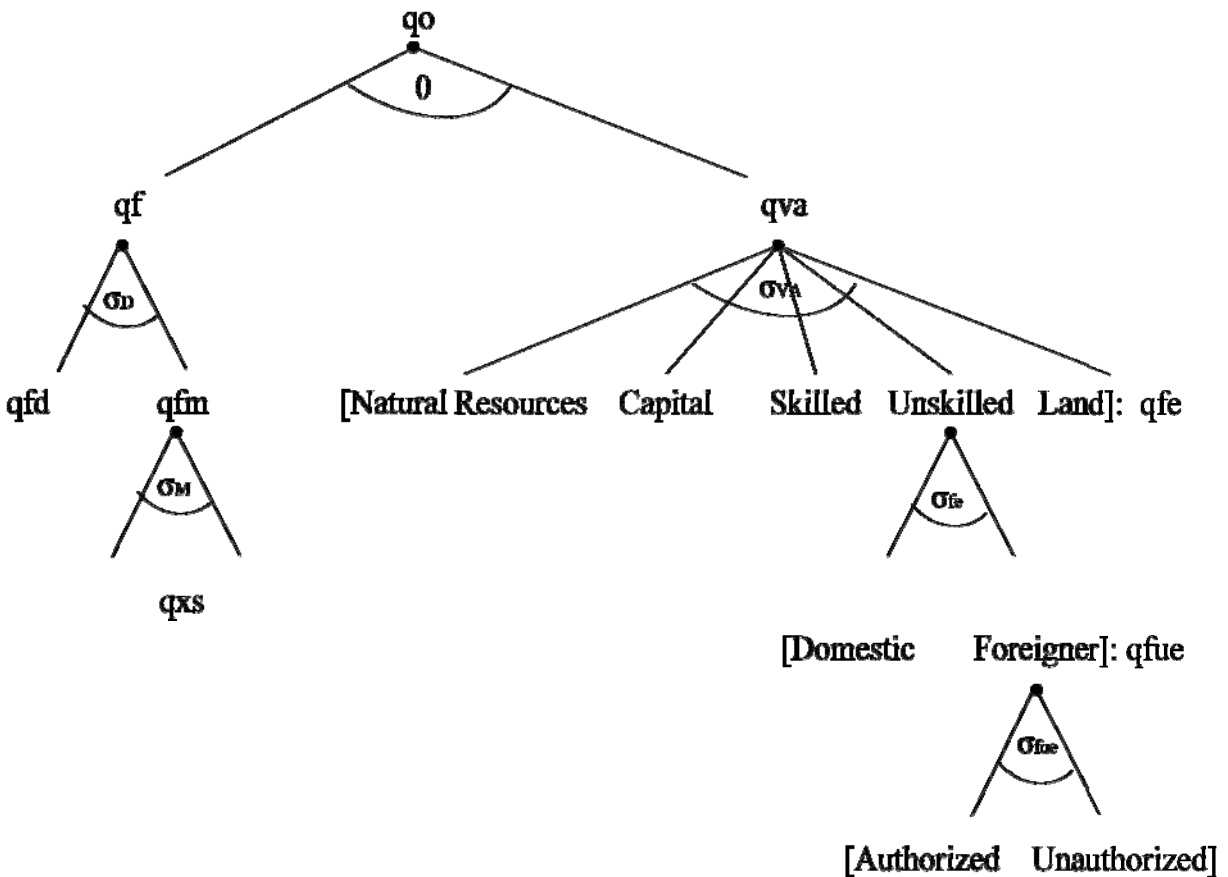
qo

0

qf

qva

$\sigma_D$

$\sigma_{VA}$

qfd

qfm

[Natural Resources

Capital

Skilled

Unskilled

Land]: qfe

$\sigma_M$

$\sigma_{fe}$

qxs

[Domestic

Foreigner]: qfue

$\sigma_{fue}$

[Authorized

Unauthorized]